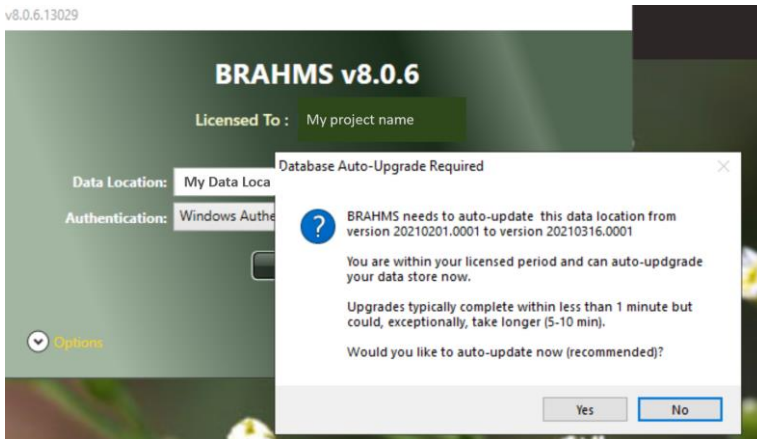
v8.0.6.13029

BRAHMS v8.0.6

Licensed To : My project name

Data Location: My Data Loca

Authentication: Windows Authe

Options

Database Auto-Upgrade Required

BRAHMS needs to auto-update this data location from version 20210201.0001 to version 20210316.0001

You are within your licensed period and can auto-updgrade your data store now.

Upgrades typically complete within less than 1 minute but could, exceptionally, take longer (5-10 min).

Would you like to auto-update now (recommended)?

Yes No